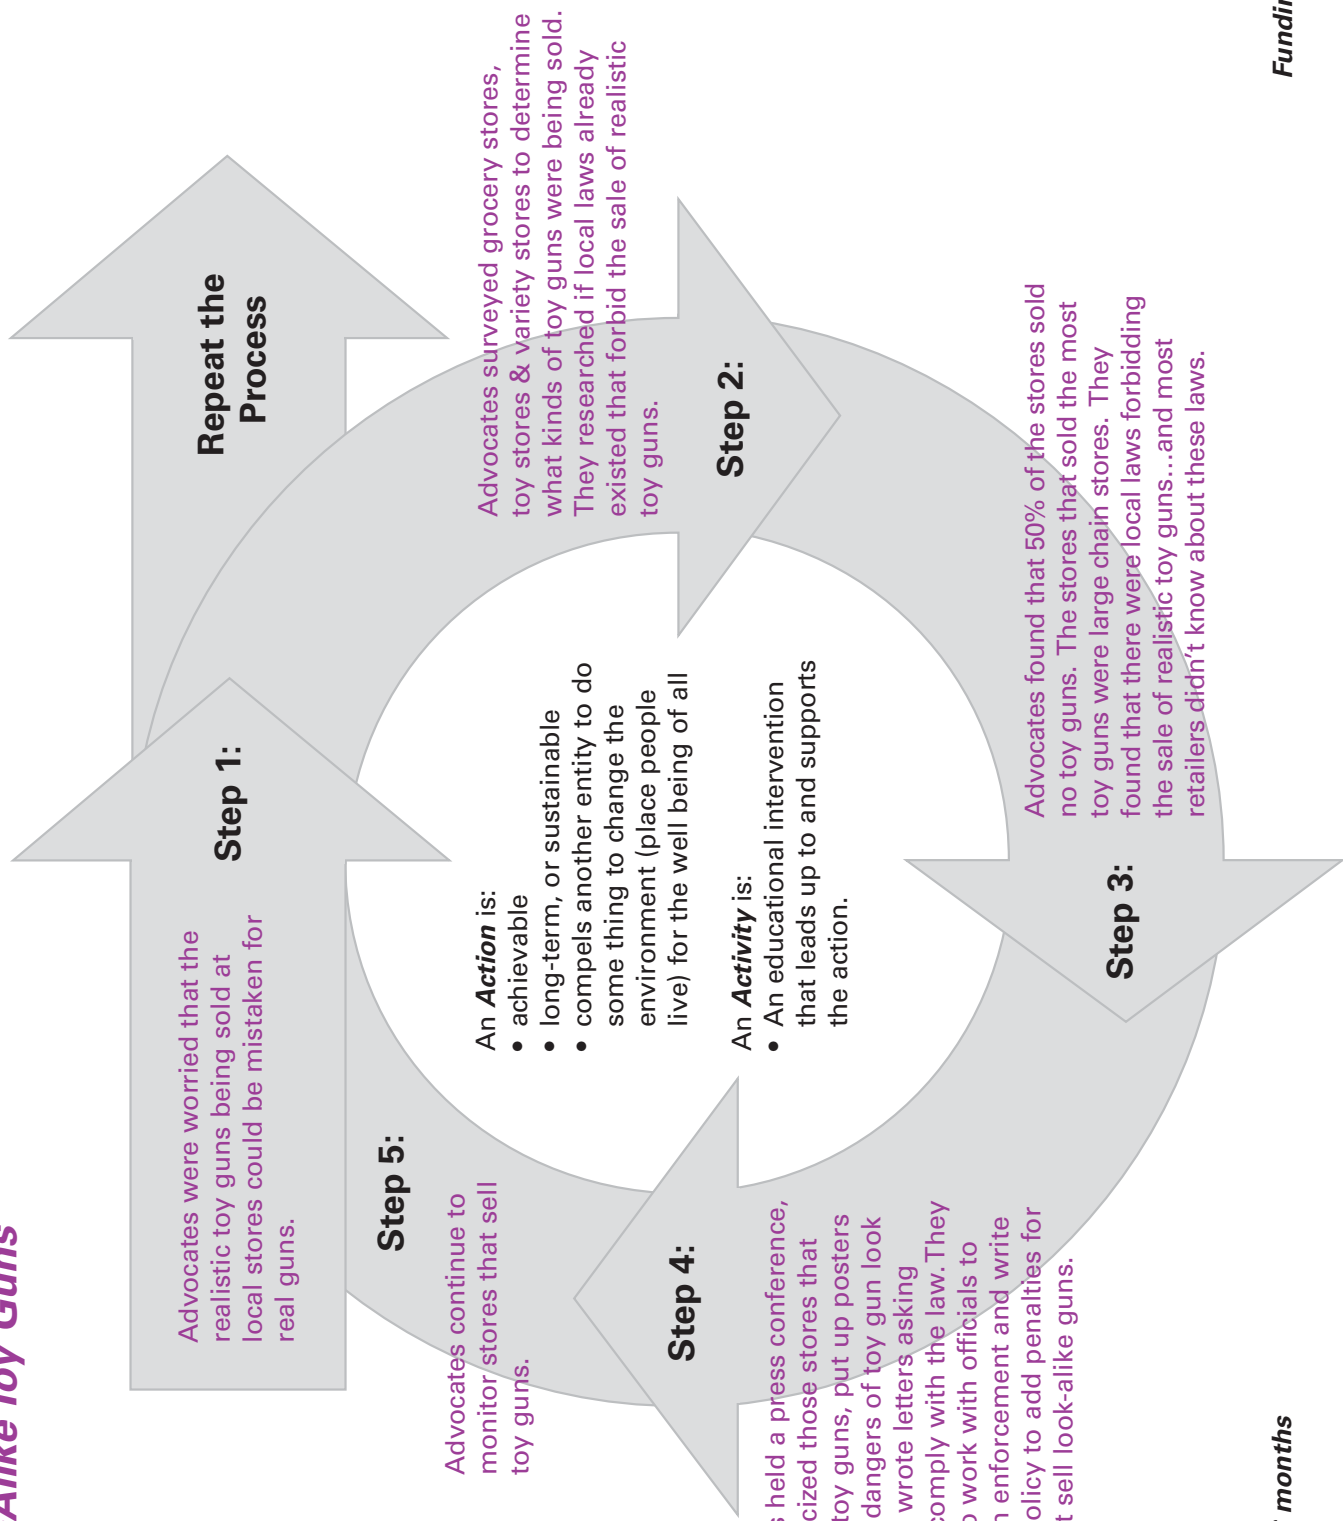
Alike Toy Guns

Repeat the Process

Step 1:

Advocates were worried that the realistic toy guns being sold at local stores could be mistaken for real guns.

Step 2:

Advocates surveyed grocery stores, toy stores & variety stores to determine what kinds of toy guns were being sold. They researched if local laws already existed that forbid the sale of realistic toy guns.

Step 3:

Advocates found that 50% of the stores sold no toy guns. The stores that sold the most toy guns were large chain stores. They found that there were local laws forbidding the sale of realistic toy guns…and most retailers didn't know about these laws.

Step 4:

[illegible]s held a press conference, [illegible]cized those stores that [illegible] toy guns, put up posters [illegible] dangers of toy gun look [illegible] wrote letters asking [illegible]comply with the law. They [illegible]o work with officials to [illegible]n enforcement and write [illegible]olicy to add penalties for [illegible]t sell look-alike guns.

Step 5:

Advocates continue to monitor stores that sell toy guns.

An Action is:
• achievable
• long-term, or sustainable
• compels another entity to do some thing to change the environment (place people live) for the well being of all

An Activity is:
• An educational intervention that leads up to and supports the action.

Fundi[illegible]

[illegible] months